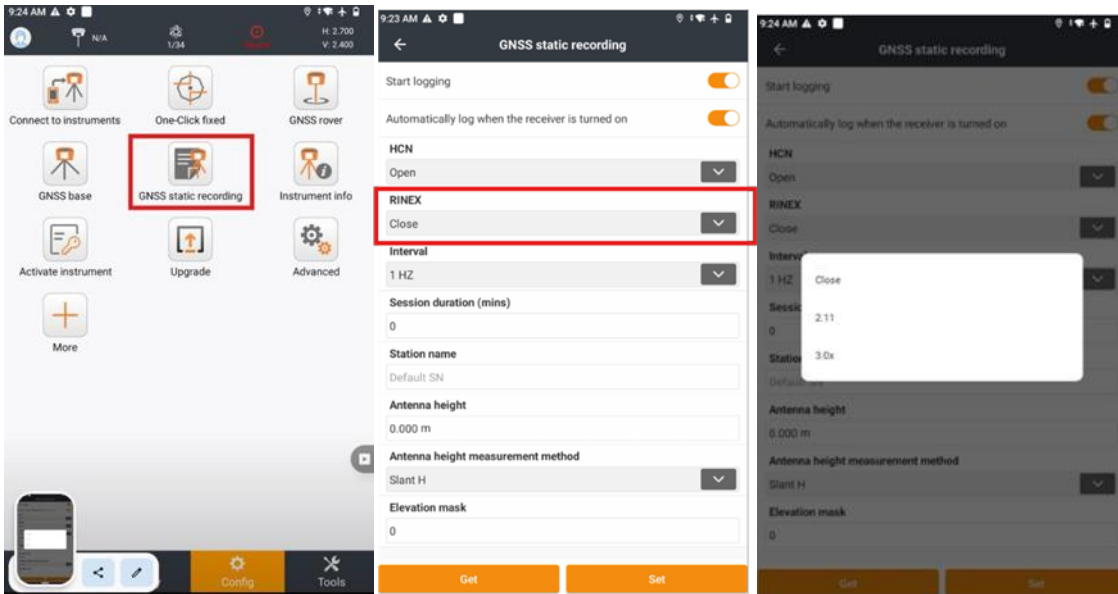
9:24 AM

N/A

1/34

H: 2.700
V: 2.400

Connect to instruments

One-Click fixed

GNSS rover

GNSS base

GNSS static recording

Instrument info

Activate instrument

Upgrade

Advanced

More

Config

Tools

9:23 AM

GNSS static recording

Start logging

Automatically log when the receiver is turned on

HCN

Open

RINEX

Close

Interval

1 HZ

Session duration (mins)

0

Station name

Default SN

Antenna height

0.000 m

Antenna height measurement method

Slant H

Elevation mask

0

Get

Set

9:24 AM

GNSS static recording

Start logging

Automatically log when the receiver is turned on

HCN

Open

RINEX

Close

Interval

1 HZ

Close

2.11

3.0x

Antenna height

0.000 m

Antenna height measurement method

Slant H

Elevation mask

0

Get

Set